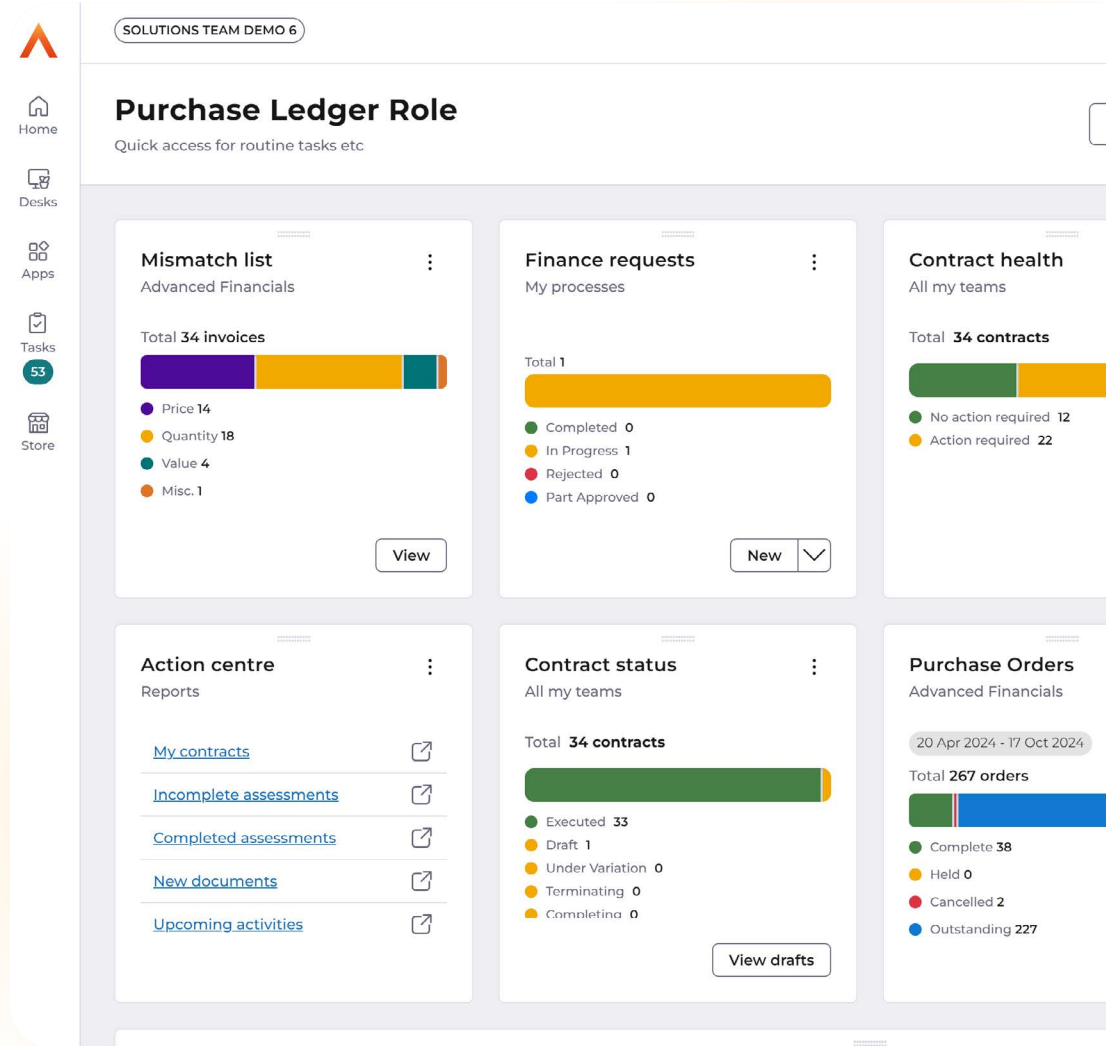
Home

Desks

Apps

Tasks
53

Store

SOLUTIONS TEAM DEMO 6

Purchase Ledger Role
Quick access for routine tasks etc

Mismatch list
Advanced Financials

Total 34 invoices

Price 14
Quantity 18
Value 4
Misc. 1

View

Finance requests
My processes

Total 1

Completed 0
In Progress 1
Rejected 0
Part Approved 0

New

Contract health
All my teams

Total 34 contracts

No action required 12
Action required 22

Action centre
Reports

My contracts
Incomplete assessments
Completed assessments
New documents
Upcoming activities

Contract status
All my teams

Total 34 contracts

Executed 33
Draft 1
Under Variation 0
Terminating 0
Completing 0

View drafts

Purchase Orders
Advanced Financials

20 Apr 2024 - 17 Oct 2024

Total 267 orders

Complete 38
Held 0
Cancelled 2
Outstanding 227